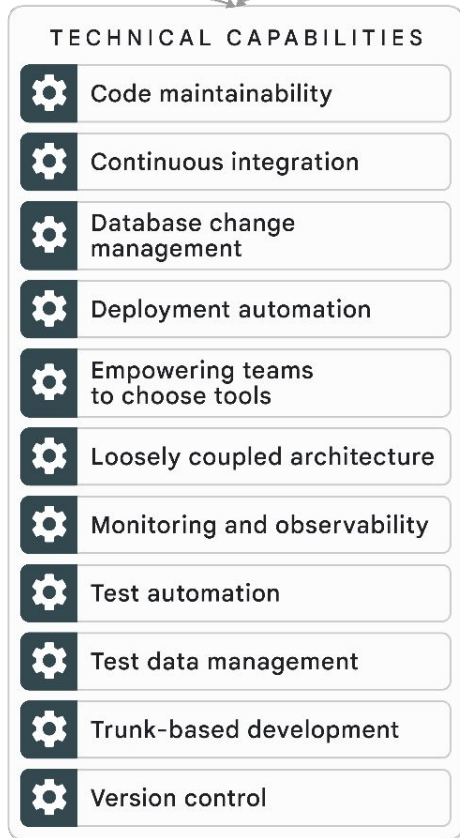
TECHNICAL CAPABILITIES

Code maintainability

Continuous integration

Database change management

Deployment automation

Empowering teams to choose tools

Loosely coupled architecture

Monitoring and observability

Test automation

Test data management

Trunk-based development

Version control